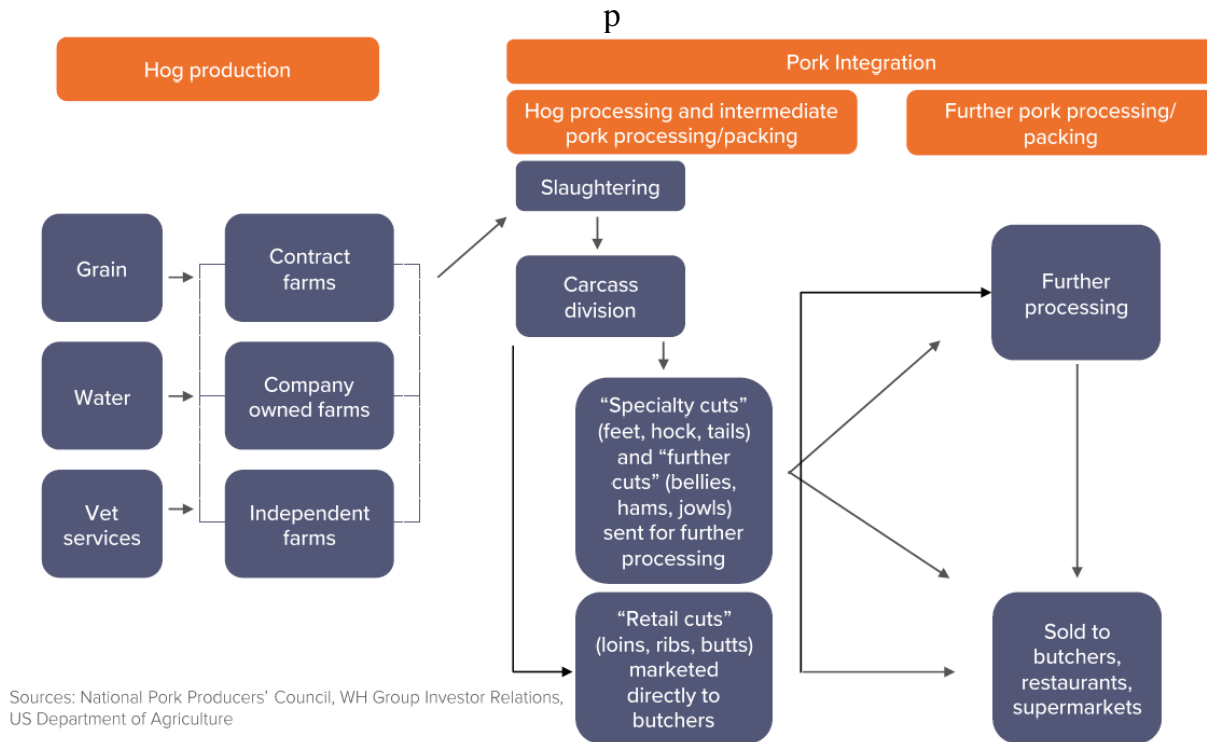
p

Hog production

Pork Integration

Hog processing and intermediate pork processing/packing

Further pork processing/ packing

Slaughtering

Grain

Contract farms

Carcass division

Further processing

Water

Company owned farms

"Specialty cuts" (feet, hock, tails) and "further cuts" (bellies, hams, jowls) sent for further processing

Vet services

Independent farms

"Retail cuts" (loins, ribs, butts) marketed directly to butchers

Sold to butchers, restaurants, supermarkets

Sources: National Pork Producers' Council, WH Group Investor Relations, US Department of Agriculture